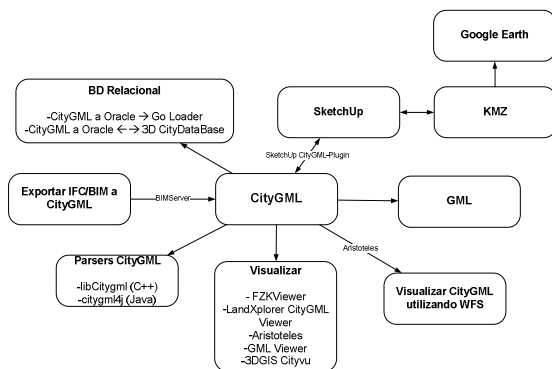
Google Earth

BD Relacional

-CityGML a Oracle → Go Loader
-CityGML a Oracle ←→ 3D CityDataBase

SketchUp

KMZ

SketchUp CityGML-Plugin

Exportar IFC/BIM a CityGML

BIMServer

CityGML

GML

Aristoteles

Parsers CityGML

-libCitygml (C++)
-citygml4j (Java)

Visualizar

- FZKViewer
-LandXplorer CityGML Viewer
-Aristoteles
-GML Viewer
-3DGIS Cityvu

Visualizar CityGML utilizando WFS